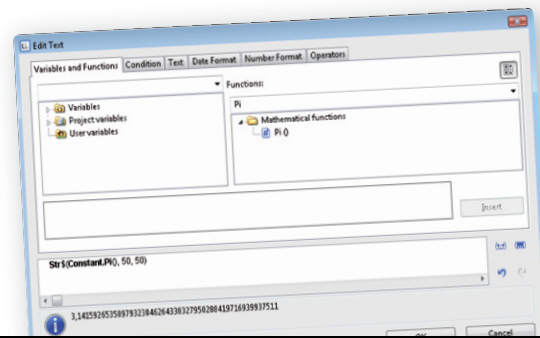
Edit Text

Variables and Functions | Condition | Text | Date Format | Number Format | Operators

Functions:

Pi

Variables
Project variables
User variables

Mathematical functions
Pi ()

Insert

Str$(Constant.Pi(), 50, 50)

3,14159265358979323846264338327950288419716939937511

OK

Cancel